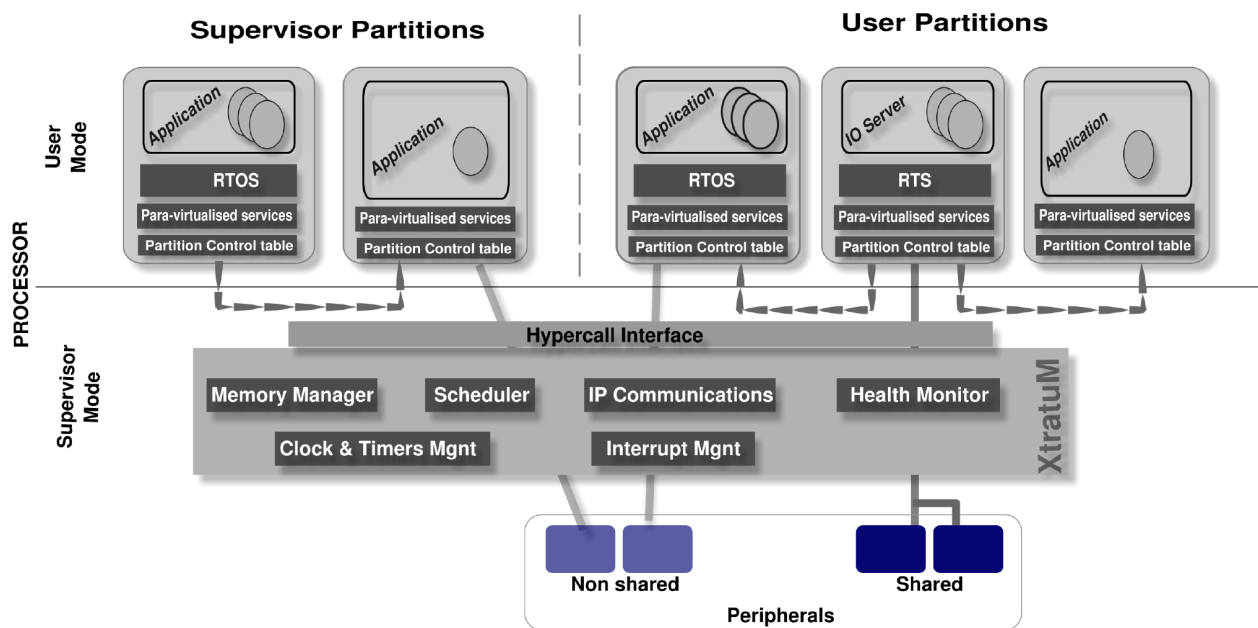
Supervisor Partitions

User Partitions

User Mode

Application
RTOS
Para-virtualised services
Partition Control table

Application
Para-virtualised services
Partition Control table

Application
RTOS
Para-virtualised services
Partition Control table

IO Server
RTS
Para-virtualised services
Partition Control table

Application
Para-virtualised services
Partition Control table

PROCESSOR

Hypercall Interface

Supervisor Mode

Memory Manager
Scheduler
IP Communications
Health Monitor
Clock & Timers Mgnt
Interrupt Mgnt
XtratuM

Non shared
Shared
Peripherals